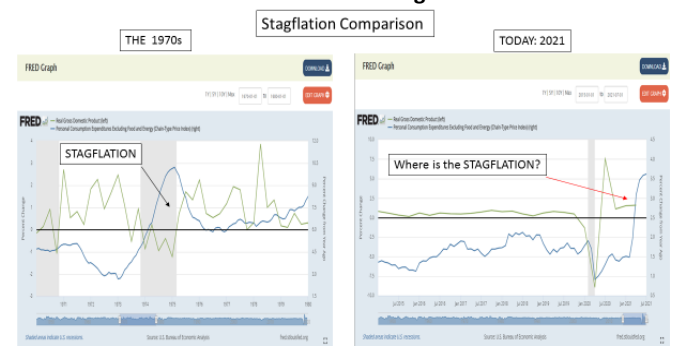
Stagflation Comparison

THE 1970s

FRED Graph

DOWNLOAD

EDIT GRAPH

FRED

— Real Gross Domestic Product (left)
— Personal Consumption Expenditures Excluding Food and Energy (Chain-Type Price Index) (right)

STAGFLATION

Percent Change

Percent Change from Year Ago

Shaded areas indicate U.S. recessions

Source: U.S. Bureau of Economic Analysis

fred.stlouisfed.org

TODAY: 2021

FRED Graph

DOWNLOAD

EDIT GRAPH

FRED

— Real Gross Domestic Product (left)
— Personal Consumption Expenditures Excluding Food and Energy (Chain-Type Price Index) (right)

Where is the STAGFLATION?

Percent Change

Percent Change from Year Ago

Shaded areas indicate U.S. recessions

Source: U.S. Bureau of Economic Analysis

fred.stlouisfed.org